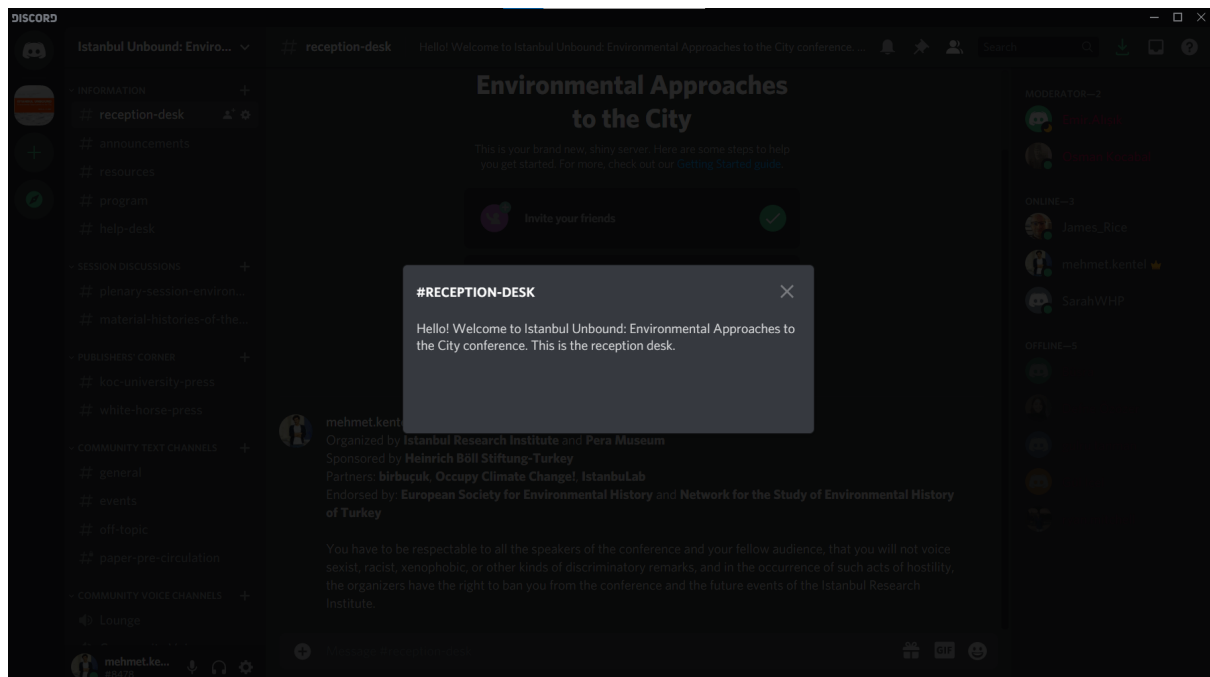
DISCORD

Istanbul Unbound: Enviro...

INFORMATION
# reception-desk
# announcements
# resources
# program
# help-desk

SESSION DISCUSSIONS
# plenary-session-environ...
# material-histories-of-the...

PUBLISHERS' CORNER
# koc-university-press
# white-horse-press

COMMUNITY TEXT CHANNELS
# general
# events
# off-topic
# paper-pre-circulation

COMMUNITY VOICE CHANNELS
Lounge

mehmet.ke...
#0478

# reception-desk Hello! Welcome to Istanbul Unbound: Environmental Approaches to the City conference...

Search

Environmental Approaches to the City

This is your brand new, shiny server. Here are some steps to help you get started. For more, check out our Getting Started guide.

Invite your friends

#RECEPTION-DESK

Hello! Welcome to Istanbul Unbound: Environmental Approaches to the City conference. This is the reception desk.

mehmet.kent
Organized by Istanbul Research Institute and Pera Museum
Sponsored by Heinrich Böll Stiftung-Turkey
Partners: birbuçuk, Occupy Climate Change!, IstanbuLab
Endorsed by: European Society for Environmental History and Network for the Study of Environmental History of Turkey

You have to be respectable to all the speakers of the conference and your fellow audience, that you will not voice sexist, racist, xenophobic, or other kinds of discriminatory remarks, and in the occurrence of such acts of hostility, the organizers have the right to ban you from the conference and the future events of the Istanbul Research Institute.

Message #reception-desk

MODERATOR—2
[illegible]
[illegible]

ONLINE—3
James_Rice
mehmet.kentel
SarahWHP

OFFLINE—5